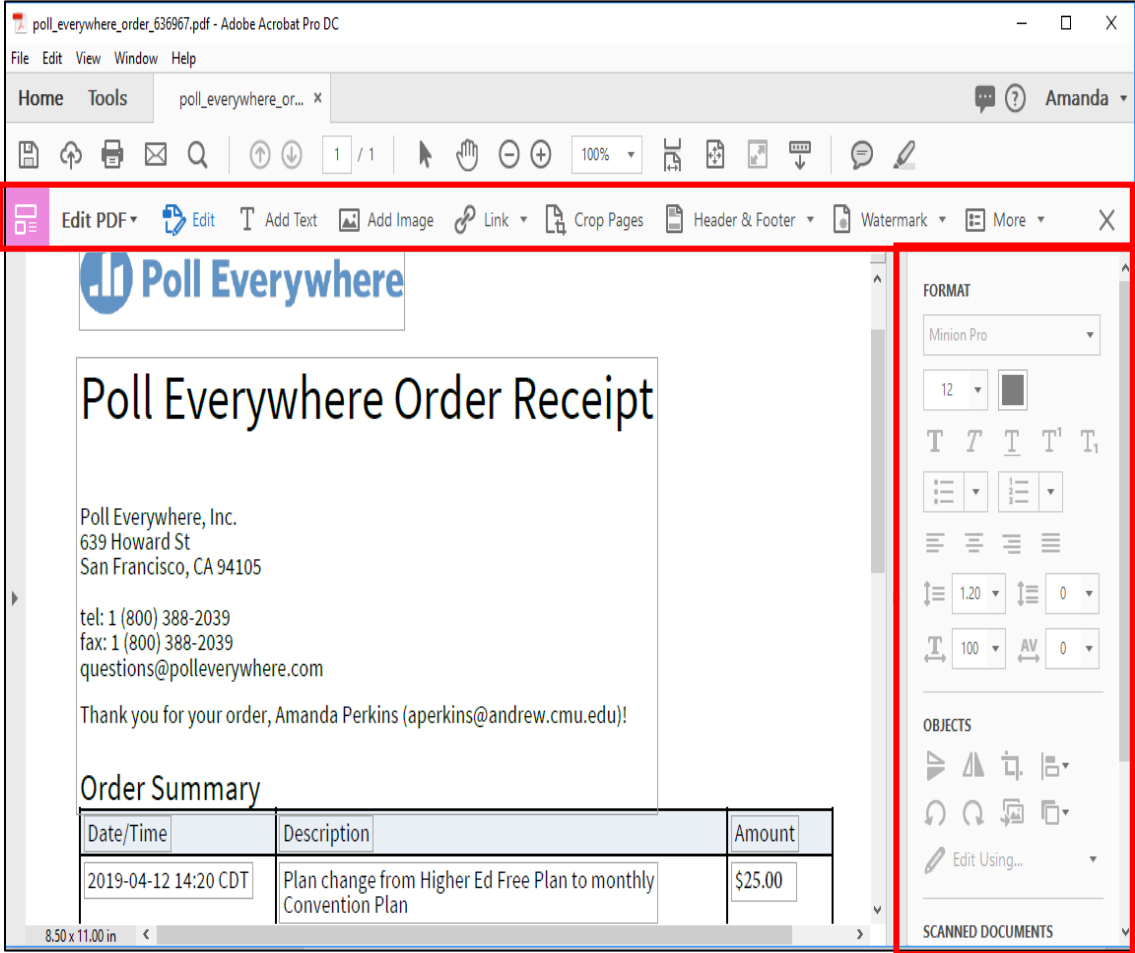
poll_everywhere_order_636967.pdf - Adobe Acrobat Pro DC

File Edit View Window Help

Home Tools poll_everywhere_or... ×

Amanda

1 / 1 100%

Edit PDF Edit Add Text Add Image Link Crop Pages Header & Footer Watermark More

Poll Everywhere

Poll Everywhere Order Receipt

Poll Everywhere, Inc.
639 Howard St
San Francisco, CA 94105

tel: 1 (800) 388-2039
fax: 1 (800) 388-2039
questions@polleverywhere.com

Thank you for your order, Amanda Perkins (aperkins@andrew.cmu.edu)!

Order Summary

| Date/Time | Description | Amount |
|---|---|---|
| 2019-04-12 14:20 CDT | Plan change from Higher Ed Free Plan to monthly Convention Plan | $25.00 |

8.50 x 11.00 in

FORMAT

Minion Pro

12

1.20 0

100 0

OBJECTS

Edit Using...

SCANNED DOCUMENTS